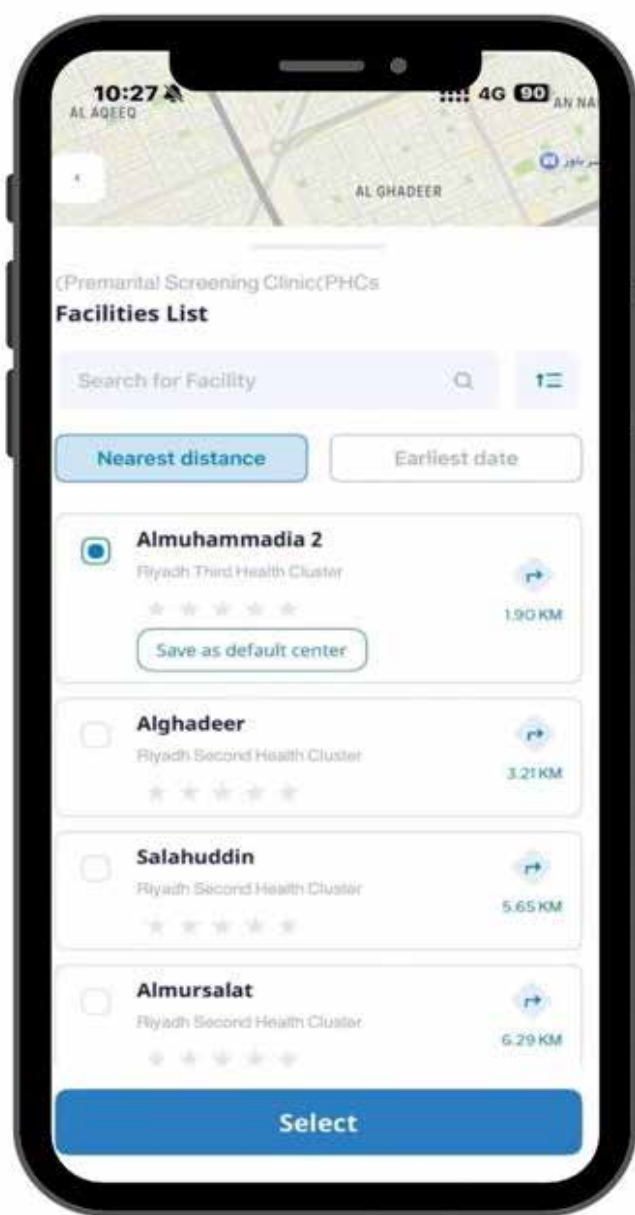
10:27
AL AQEEQ
4G 90
AN NA
AL GHADEER

(Premarital Screening Clinic(PHCs
Facilities List

Search for Facility

Nearest distance
Earliest date

Almuhammadia 2
Riyadh Third Health Cluster
1.90 KM
Save as default center

Alghadeer
Riyadh Second Health Cluster
3.21 KM

Salahuddin
Riyadh Second Health Cluster
5.65 KM

Almursalat
Riyadh Second Health Cluster
6.29 KM

Select